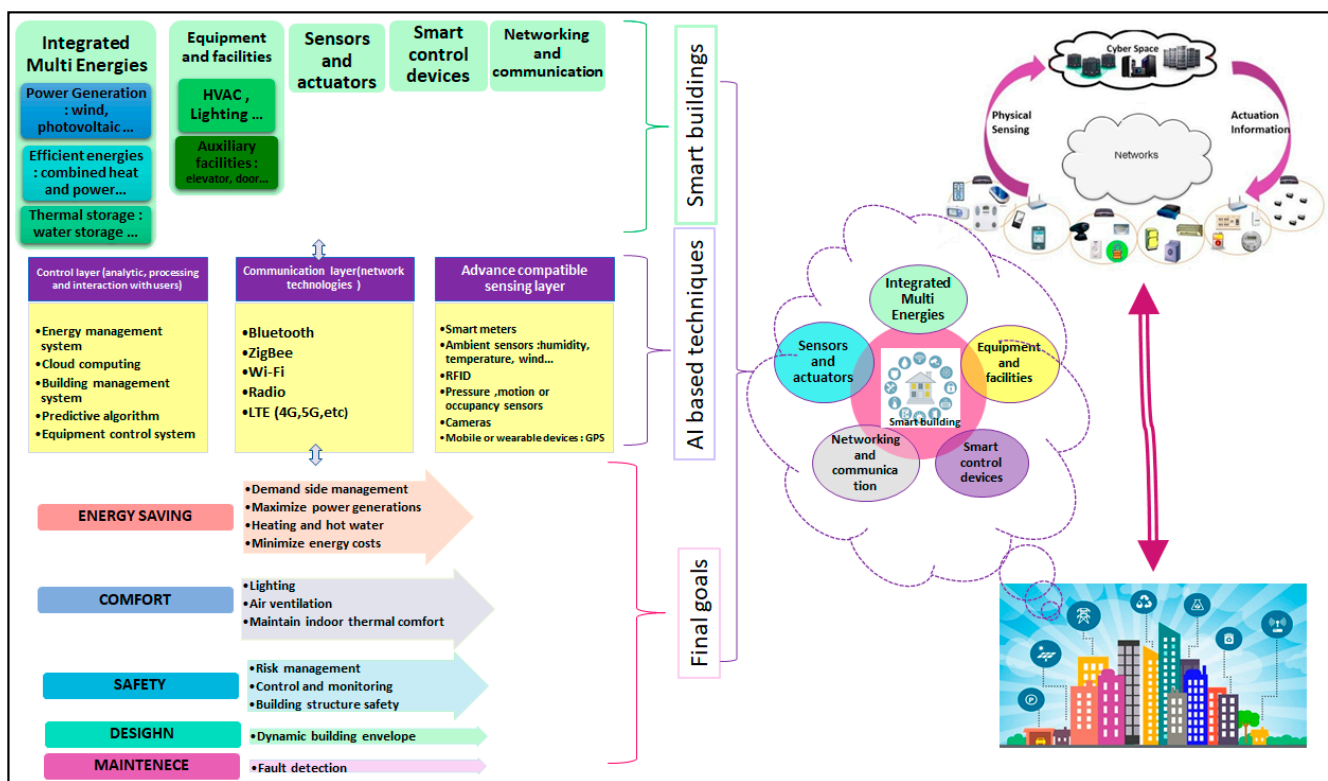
Integrated Multi Energies

Power Generation : wind, photovoltaic ...

Efficient energies : combined heat and power...

Thermal storage : water storage ...

Equipment and facilities

HVAC , Lighting ...

Auxiliary facilities : elevator, door...

Sensors and actuators

Smart control devices

Networking and communication

Smart buildings

Control layer (analytic, processing and interaction with users)

•Energy management system
•Cloud computing
•Building management system
•Predictive algorithm
•Equipment control system

Communication layer(network technologies )

•Bluetooth
•ZigBee
•Wi-Fi
•Radio
•LTE (4G,5G,etc)

Advance compatible sensing layer

•Smart meters
•Ambient sensors :humidity, temperature, wind...
•RFID
•Pressure ,motion or occupancy sensors
•Cameras
•Mobile or wearable devices : GPS

AI based techniques

ENERGY SAVING

•Demand side management
•Maximize power generations
•Heating and hot water
•Minimize energy costs

COMFORT

•Lighting
•Air ventilation
•Maintain indoor thermal comfort

SAFETY

•Risk management
•Control and monitoring
•Building structure safety

DESIGHN

•Dynamic building envelope

MAINTENECE

•Fault detection

Final goals

Cyber Space

Physical Sensing

Actuation Information

Networks

Integrated Multi Energies

Sensors and actuators

Equipment and facilities

Smart building

Networking and communica tion

Smart control devices